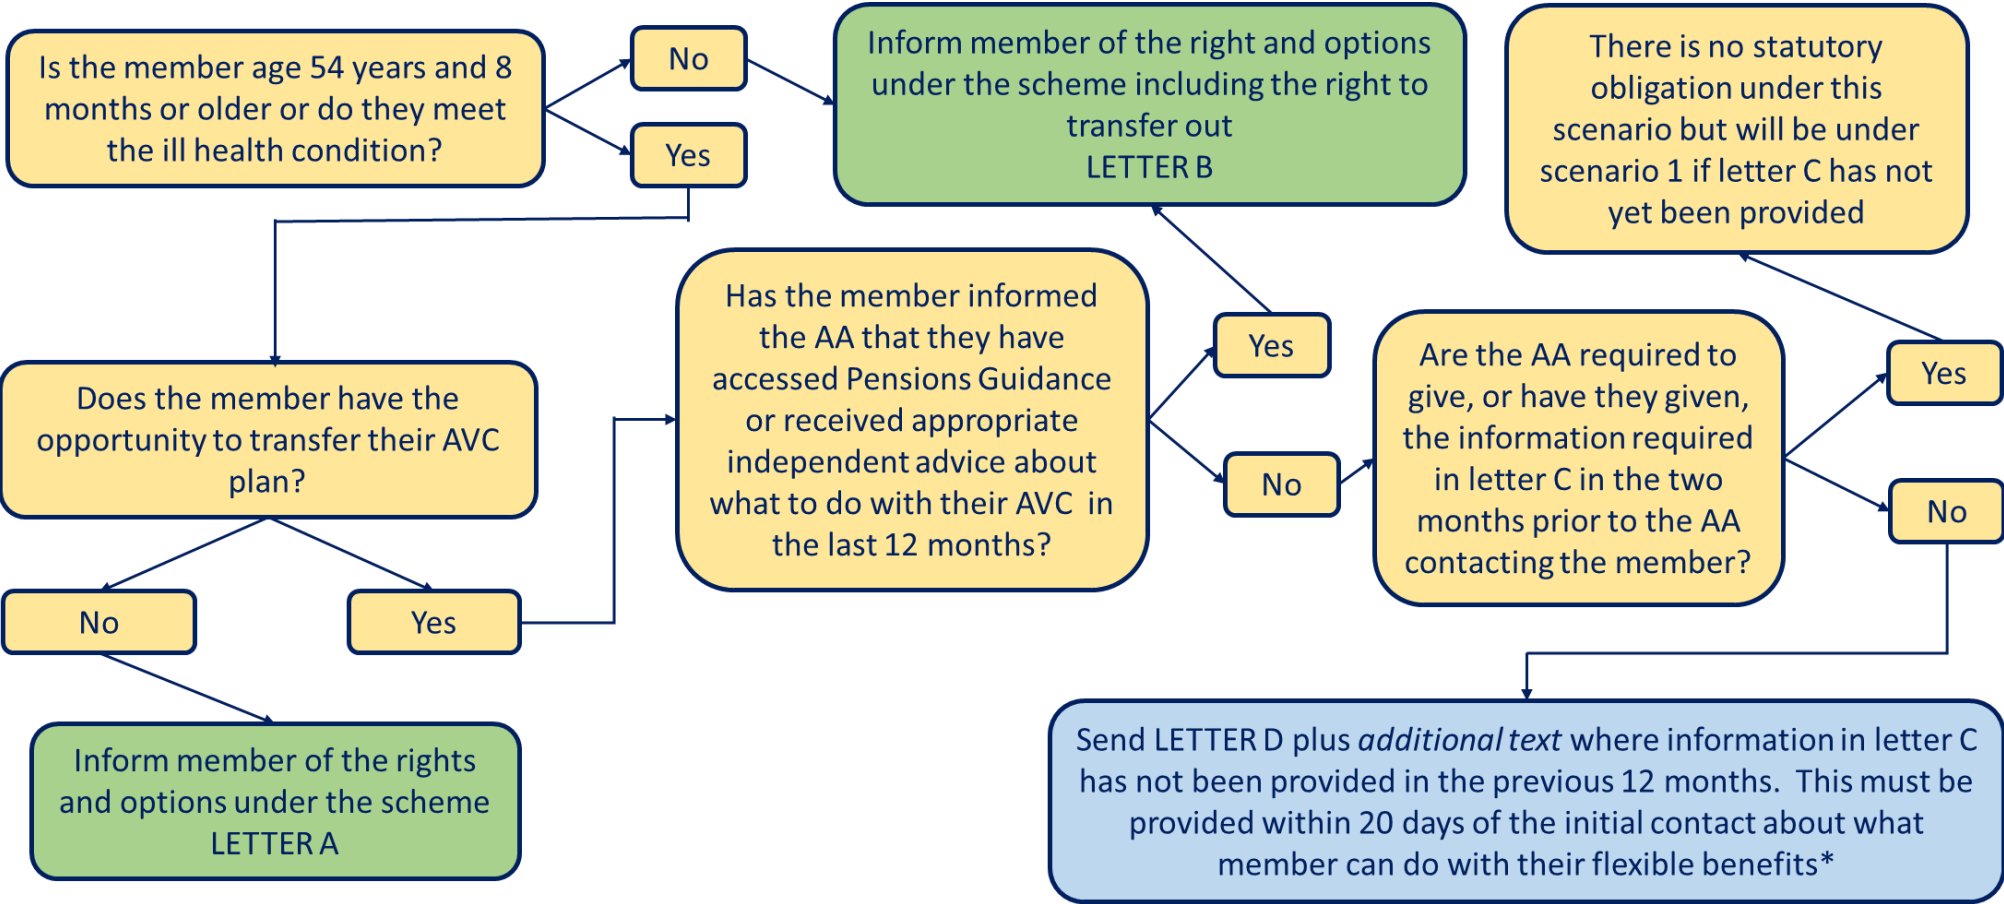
Is the member age 54 years and 8 months or older or do they meet the ill health condition?

No

Yes

Inform member of the right and options under the scheme including the right to transfer out
LETTER B

There is no statutory obligation under this scenario but will be under scenario 1 if letter C has not yet been provided

Has the member informed the AA that they have accessed Pensions Guidance or received appropriate independent advice about what to do with their AVC in the last 12 months?

Yes

No

Are the AA required to give, or have they given, the information required in letter C in the two months prior to the AA contacting the member?

Yes

No

Does the member have the opportunity to transfer their AVC plan?

No

Yes

Inform member of the rights and options under the scheme
LETTER A

Send LETTER D plus *additional text* where information in letter C has not been provided in the previous 12 months. This must be provided within 20 days of the initial contact about what member can do with their flexible benefits*